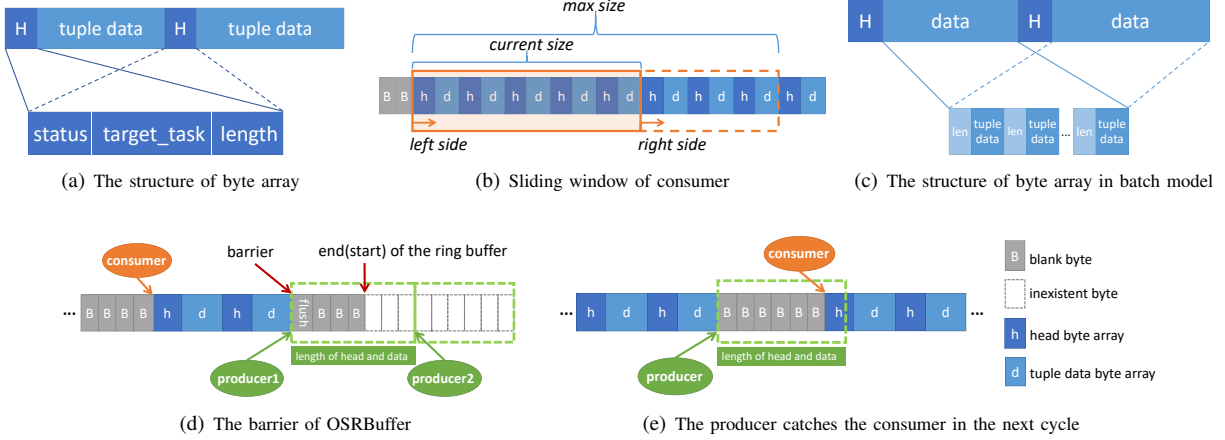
H tuple data H tuple data

status target_task length

(a) The structure of byte array

max size

current size

B B h d h d h d h d h d h d h d h d h d

left side right side

(b) Sliding window of consumer

H data H data

len tuple data len tuple data ... len tuple data

(c) The structure of byte array in batch model

consumer

barrier

end(start) of the ring buffer

... B B B B h d h d flush B B B

length of head and data

producer1

producer2

(d) The barrier of OSRBuffer

consumer

... h d h d B B B B B B B h d h d

length of head and data

producer

B blank byte

inexistent byte

h head byte array

d tuple data byte array

(e) The producer catches the consumer in the next cycle